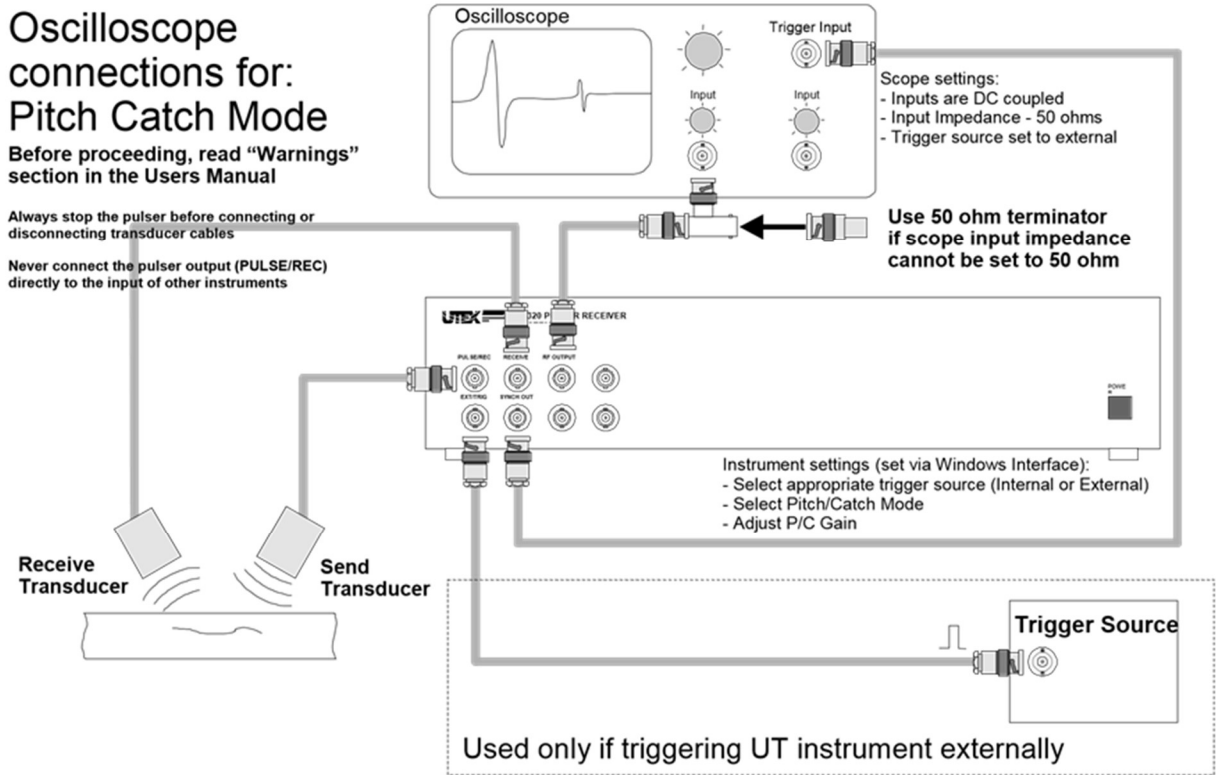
Oscilloscope connections for: Pitch Catch Mode

Before proceeding, read "Warnings" section in the Users Manual

Always stop the pulser before connecting or disconnecting transducer cables

Never connect the pulser output (PULSE/REC) directly to the input of other instruments

Oscilloscope

Trigger Input

Input

Input

Scope settings:
- Inputs are DC coupled
- Input Impedance - 50 ohms
- Trigger source set to external

Use 50 ohm terminator if scope input impedance cannot be set to 50 ohm

UTEX

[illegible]320 P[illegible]R RECEIVER

PULSE/REC

RECEIVE

RF OUTPUT

EXT/TRIG

SYNCH OUT

POWER

Instrument settings (set via Windows Interface):
- Select appropriate trigger source (Internal or External)
- Select Pitch/Catch Mode
- Adjust P/C Gain

Receive Transducer

Send Transducer

Trigger Source

Used only if triggering UT instrument externally